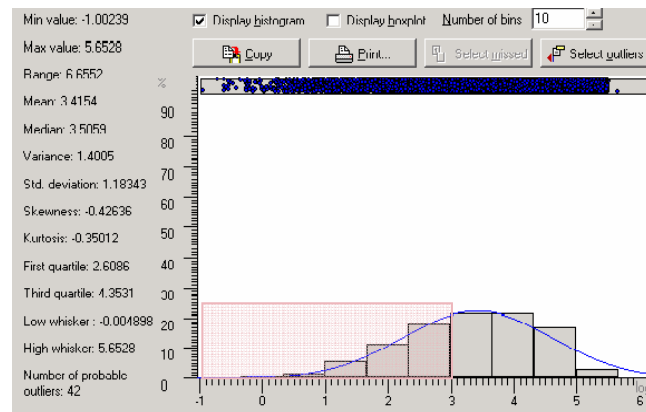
Min value: -1.00239

Max value: 5.6528

Range: 6.6552

Mean: 3.4154

Median: 3.5059

Variance: 1.4005

Std. deviation: 1.18343

Skewness: -0.42636

Kurtosis: -0.35012

First quartile: 2.6086

Third quartile: 4.3531

Low whisker : -0.004898

High whisker: 5.6528

Number of probable outliers: 42

☑ Display histogram ☐ Display boxplot Number of bins 10

Copy Print... Select missed Select outliers

%

90

80

70

60

50

40

30

20

10

0

-1 0 1 2 3 4 5 6